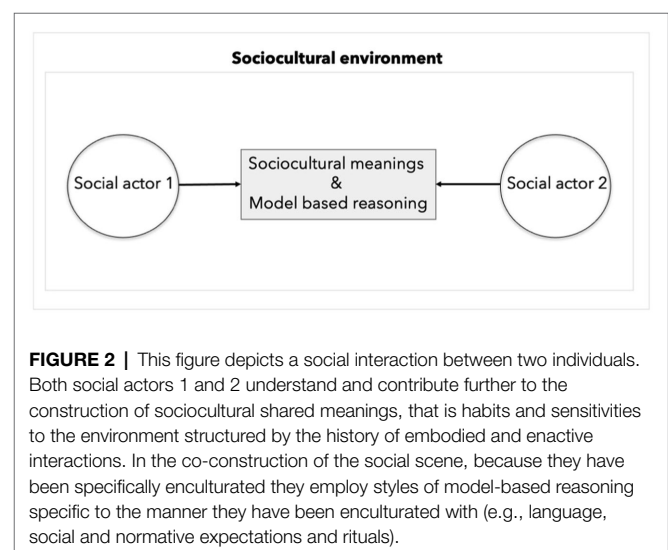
Sociocultural environment

Social actor 1

Sociocultural meanings
&
Model based reasoning

Social actor 2

**FIGURE 2 |** This figure depicts a social interaction between two individuals. Both social actors 1 and 2 understand and contribute further to the construction of sociocultural shared meanings, that is habits and sensitivities to the environment structured by the history of embodied and enactive interactions. In the co-construction of the social scene, because they have been specifically enculturated they employ styles of model-based reasoning specific to the manner they have been enculturated with (e.g., language, social and normative expectations and rituals).